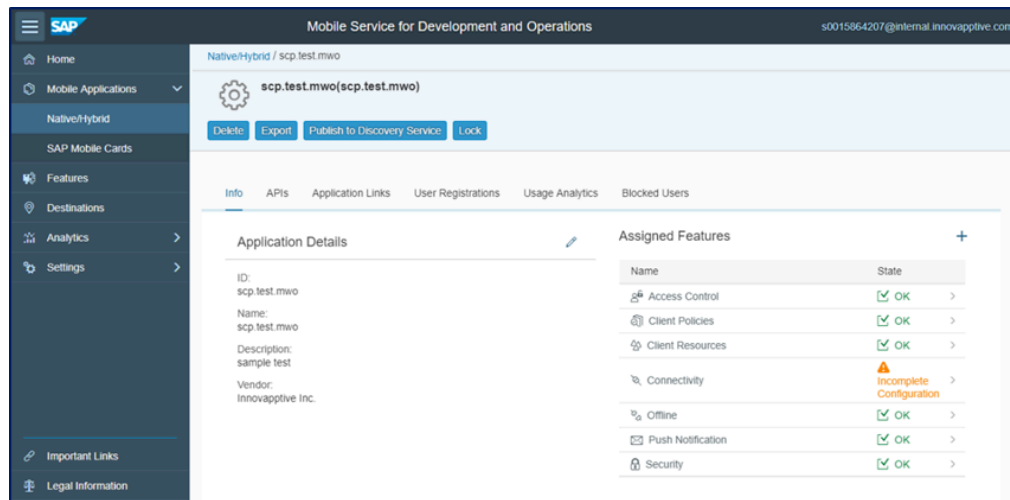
SAP

Mobile Service for Development and Operations

s0015864207@internal.innovapptive.com

Home

Mobile Applications

Native/Hybrid

SAP Mobile Cards

Features

Destinations

Analytics

Settings

Important Links

Legal Information

Native/Hybrid / scp.test.mwo

scp.test.mwo(scp.test.mwo)

Delete Export Publish to Discovery Service Lock

Info APIs Application Links User Registrations Usage Analytics Blocked Users

Application Details

ID:
scp.test.mwo

Name:
scp.test.mwo

Description:
sample test

Vendor:
Innovapptive Inc.

Assigned Features

+

| Name | State |
|---|---|
| Access Control | OK |
| Client Policies | OK |
| Client Resources | OK |
| Connectivity | Incomplete Configuration |
| Offline | OK |
| Push Notification | OK |
| Security | OK |